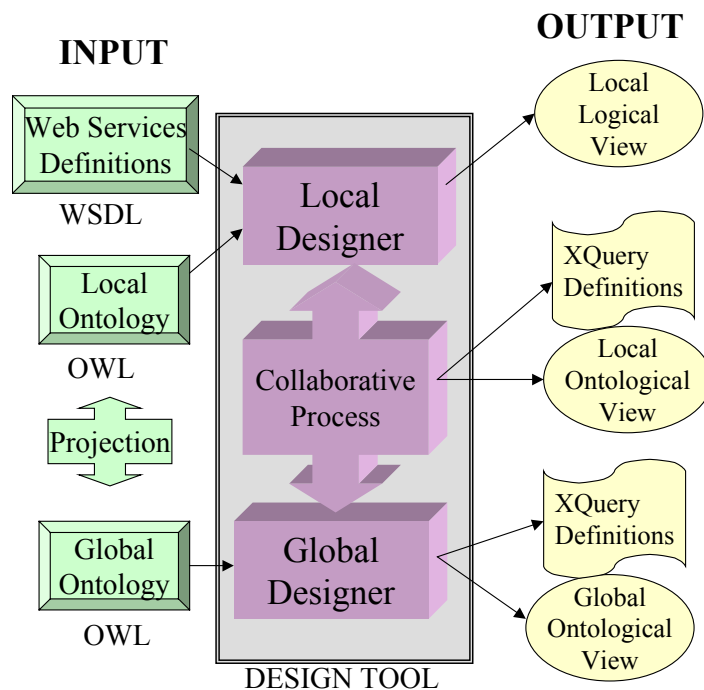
INPUT

OUTPUT

Web Services Definitions

WSDL

Local Ontology

OWL

Projection

Global Ontology

OWL

Local Designer

Collaborative Process

Global Designer

DESIGN TOOL

Local Logical View

XQuery Definitions

Local Ontological View

XQuery Definitions

Global Ontological View